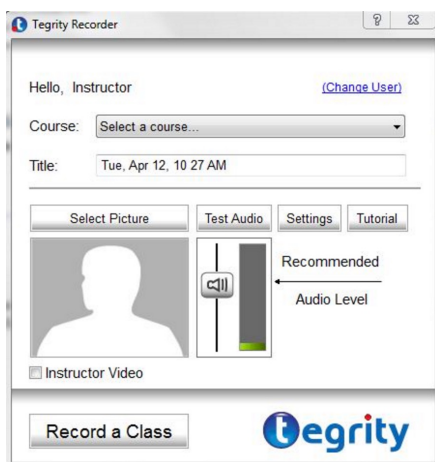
Tegrity Recorder

Hello, Instructor

(Change User)

Course: Select a course...

Title: Tue, Apr 12, 10 27 AM

Select Picture

Test Audio

Settings

Tutorial

Recommended

Audio Level

Instructor Video

Record a Class

tegrity